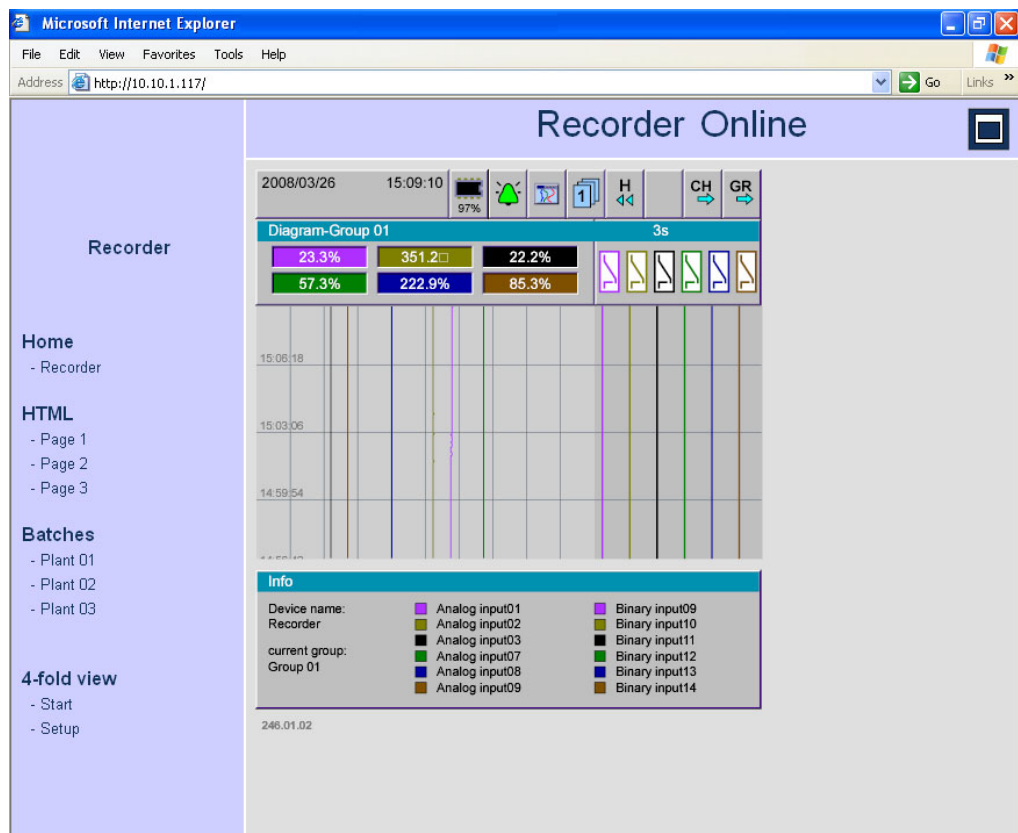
Microsoft Internet Explorer

File Edit View Favorites Tools Help

Address http://10.10.1.117/ Go Links »

Recorder Online

Recorder

Home
- Recorder

HTML
- Page 1
- Page 2
- Page 3

Batches
- Plant 01
- Plant 02
- Plant 03

4-fold view
- Start
- Setup

2008/03/26 15:09:10 97% H CH GR

Diagram-Group 01 3s

| 23.3% | 351.2□ | 22.2% |
|---|---|---|
| 57.3% | 222.9% | 85.3% |

15:06:18

15:03:06

14:59:54

Info

Device name:
Recorder

current group:
Group 01

Analog input01
Analog input02
Analog input03
Analog input07
Analog input08
Analog input09

Binary input09
Binary input10
Binary input11
Binary input12
Binary input13
Binary input14

246.01.02